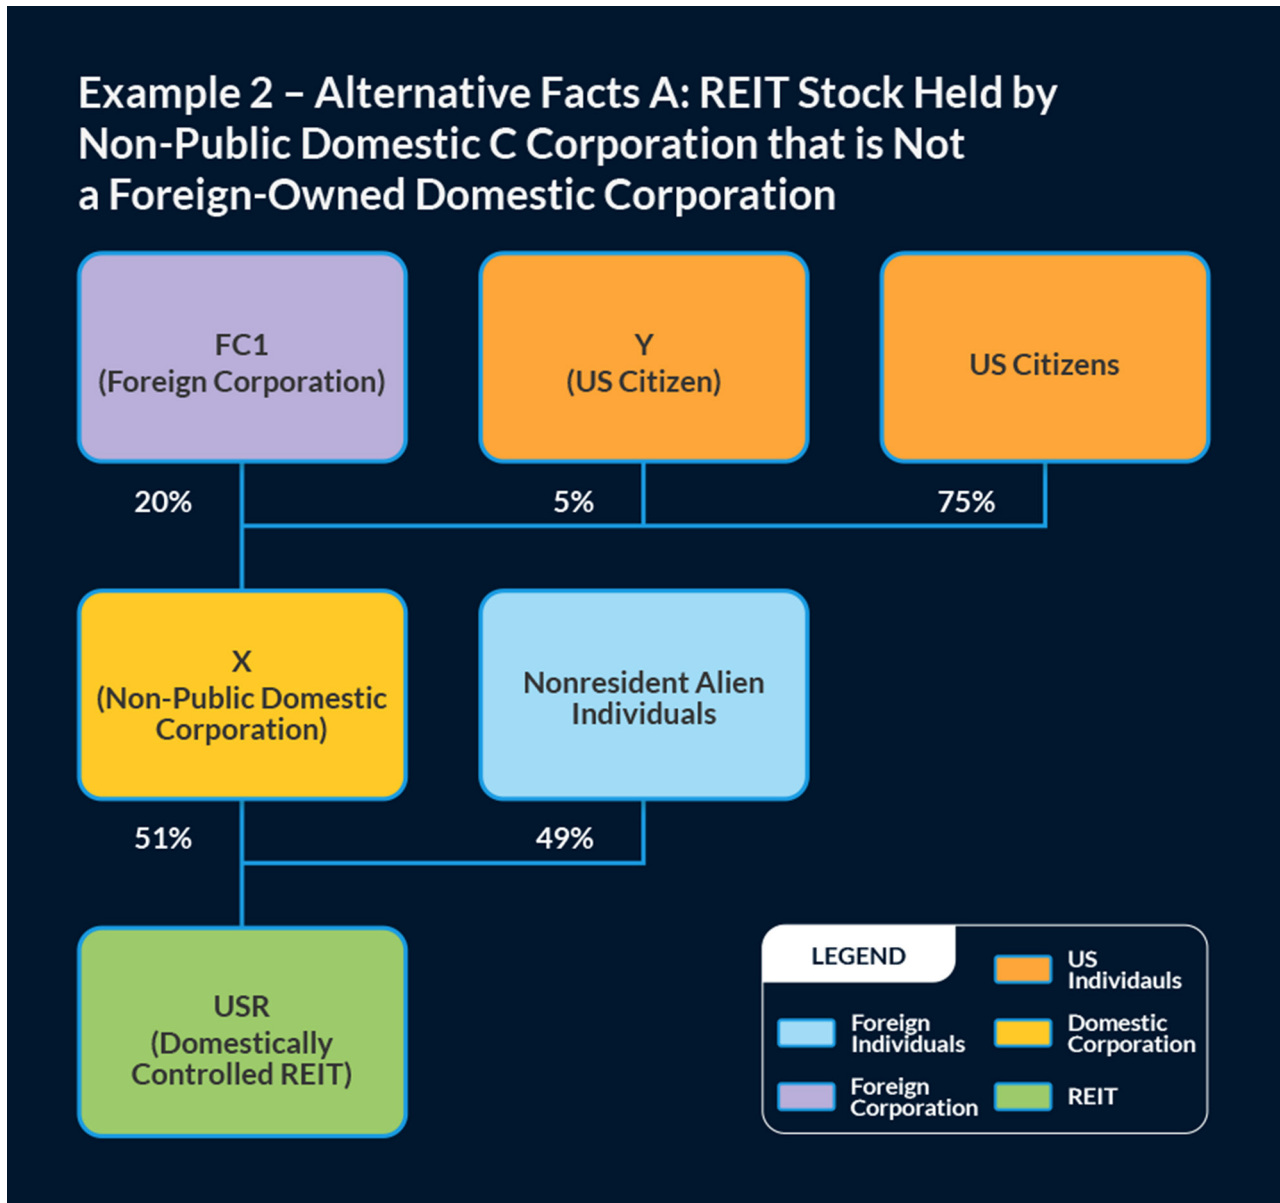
Example 2 – Alternative Facts A: REIT Stock Held by Non-Public Domestic C Corporation that is Not a Foreign-Owned Domestic Corporation

FC1
(Foreign Corporation)

Y
(US Citizen)

US Citizens

20%

5%

75%

X
(Non-Public Domestic Corporation)

Nonresident Alien Individuals

51%

49%

USR
(Domestically Controlled REIT)

LEGEND

US Individauls

Foreign Individuals

Domestic Corporation

Foreign Corporation

REIT